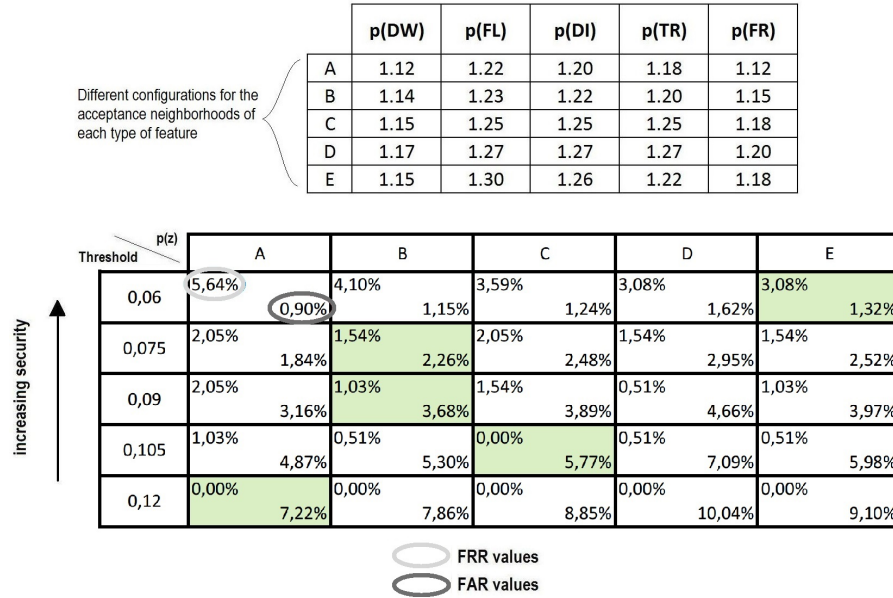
Different configurations for the acceptance neighborhoods of each type of feature

| | p(DW) | p(FL) | p(DI) | p(TR) | p(FR) |
|---|---|---|---|---|---|
| A | 1.12 | 1.22 | 1.20 | 1.18 | 1.12 |
| B | 1.14 | 1.23 | 1.22 | 1.20 | 1.15 |
| C | 1.15 | 1.25 | 1.25 | 1.25 | 1.18 |
| D | 1.17 | 1.27 | 1.27 | 1.27 | 1.20 |
| E | 1.15 | 1.30 | 1.26 | 1.22 | 1.18 |

increasing security

| Threshold / p(z) | A | B | C | D | E |
|---|---|---|---|---|---|
| 0,06 | 5,64% 0,90% | 4,10% 1,15% | 3,59% 1,24% | 3,08% 1,62% | 3,08% 1,32% |
| 0,075 | 2,05% 1,84% | 1,54% 2,26% | 2,05% 2,48% | 1,54% 2,95% | 1,54% 2,52% |
| 0,09 | 2,05% 3,16% | 1,03% 3,68% | 1,54% 3,89% | 0,51% 4,66% | 1,03% 3,97% |
| 0,105 | 1,03% 4,87% | 0,51% 5,30% | 0,00% 5,77% | 0,51% 7,09% | 0,51% 5,98% |
| 0,12 | 0,00% 7,22% | 0,00% 7,86% | 0,00% 8,85% | 0,00% 10,04% | 0,00% 9,10% |

FRR values
FAR values